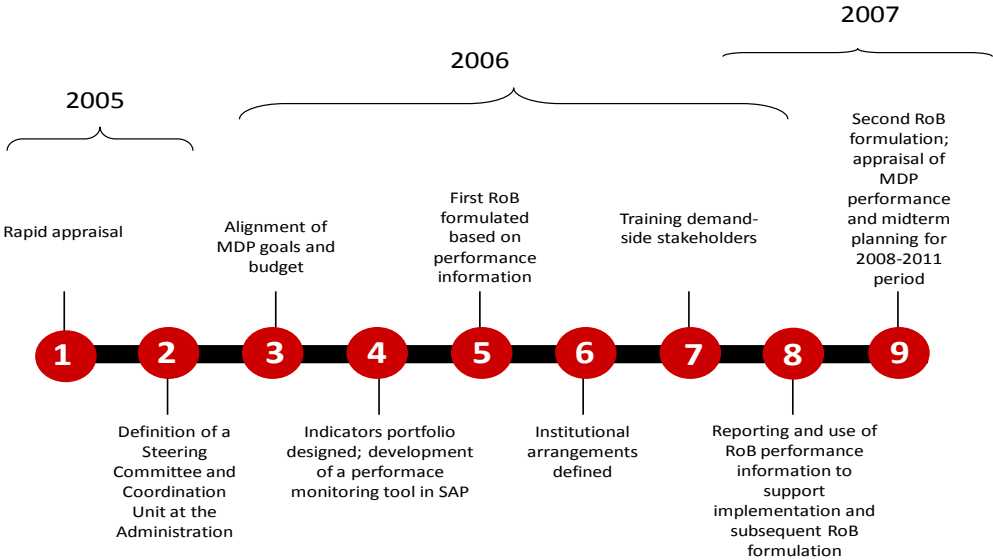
2007

2006

2005

Rapid appraisal

Alignment of MDP goals and budget

First RoB formulated based on performance information

Training demand-side stakeholders

Second RoB formulation; appraisal of MDP performance and midterm planning for 2008-2011 period

1

2

3

4

5

6

7

8

9

Definition of a Steering Committee and Coordination Unit at the Administration

Indicators portfolio designed; development of a performace monitoring tool in SAP

Institutional arrangements defined

Reporting and use of RoB performance information to support implementation and subsequent RoB formulation